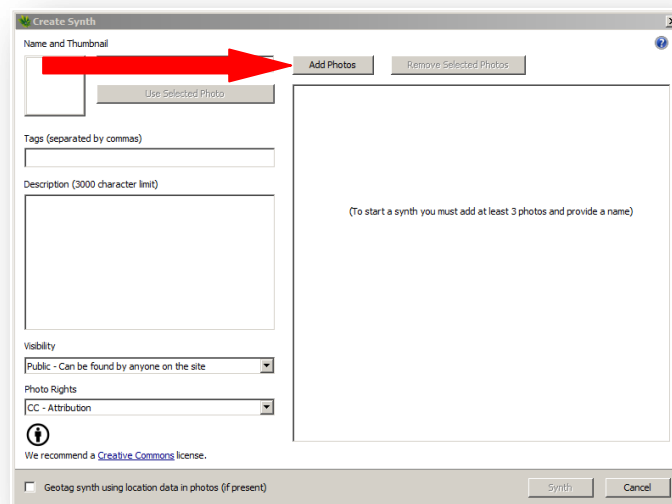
Create Synth

Name and Thumbnail

Add Photos

Remove Selected Photos

Use Selected Photo

Tags (separated by commas)

Description (3000 character limit)

(To start a synth you must add at least 3 photos and provide a name)

Visibility

Public - Can be found by anyone on the site

Photo Rights

CC - Attribution

We recommend a Creative Commons license.

Geotag synth using location data in photos (if present)

Synth

Cancel